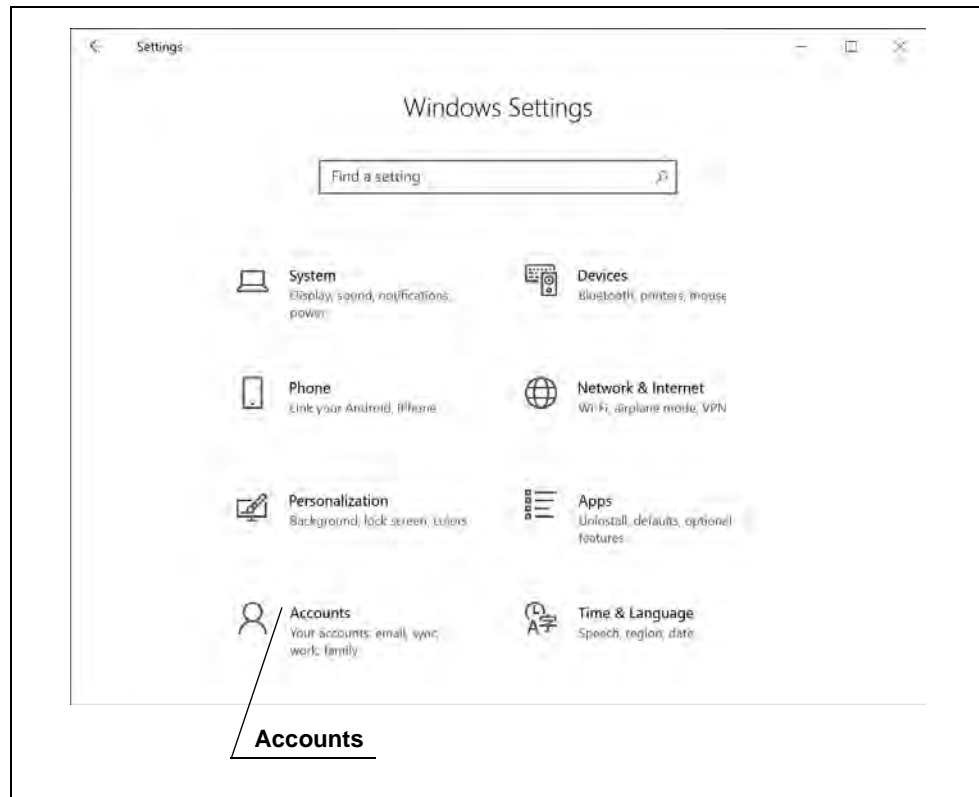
Settings

Windows Settings

Find a setting

System
Display, sound, notifications, power

Devices
Bluetooth, printers, mouse

Phone
Link your Android, iPhone

Network & Internet
Wi-Fi, airplane mode, VPN

Personalization
Background, lock screen, colors

Apps
Uninstall, defaults, optional features

Accounts
Your accounts, email, sync, work, family

Time & Language
Speech, region, date

Accounts